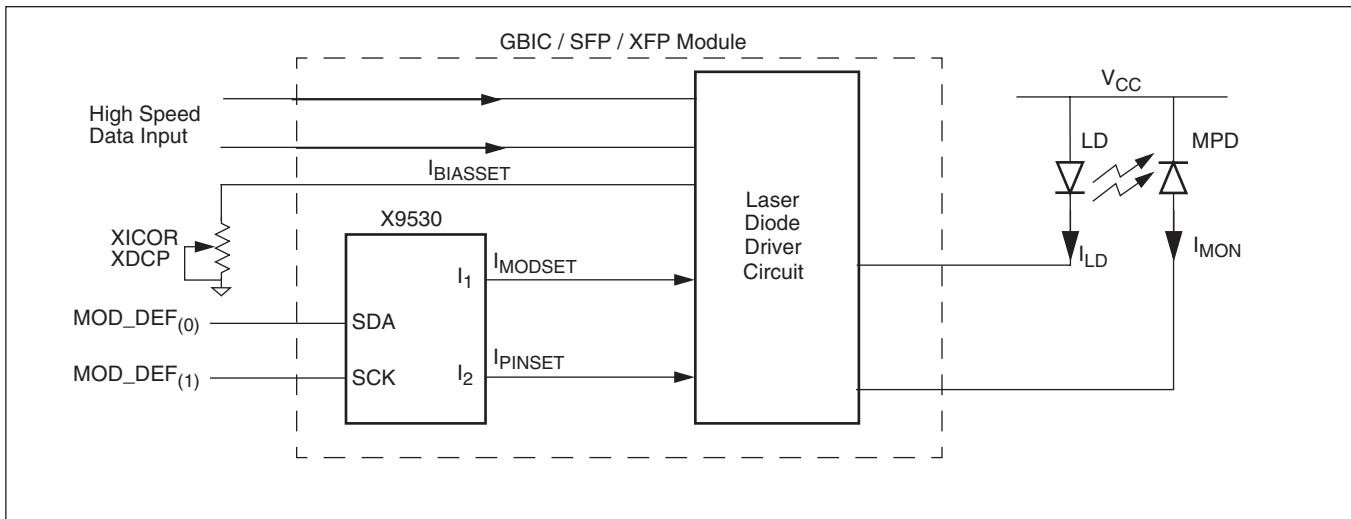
GBIC / SFP / XFP Module

High Speed
Data Input

$I_{BIASSET}$

XICOR
XDCP

X9530

$I_1$

$I_{MODSET}$

$MOD\_DEF_{(0)}$

SDA

$I_{PINSET}$

$MOD\_DEF_{(1)}$

SCK

$I_2$

Laser
Diode
Driver
Circuit

$V_{CC}$

LD

MPD

$I_{LD}$

$I_{MON}$